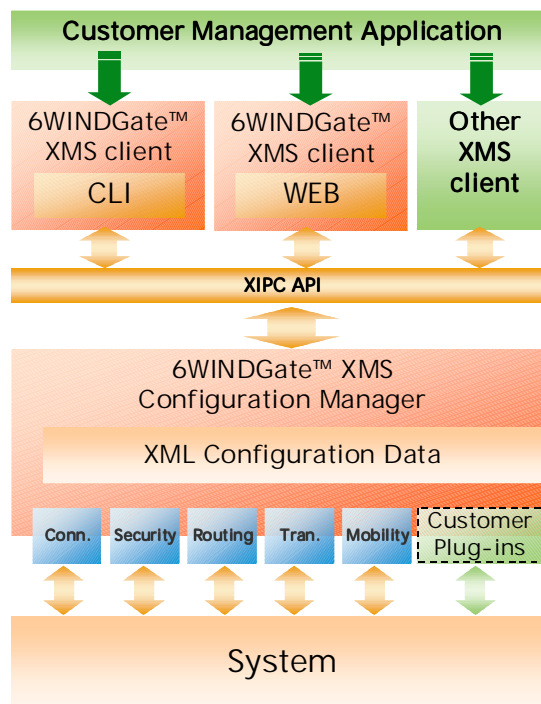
Customer Management Application

6WINDGate™ XMS client

CLI

6WINDGate™ XMS client

WEB

Other XMS client

XIPC API

6WINDGate™ XMS Configuration Manager

XML Configuration Data

Conn.

Security

Routing

Tran.

Mobility

Customer Plug-ins

System